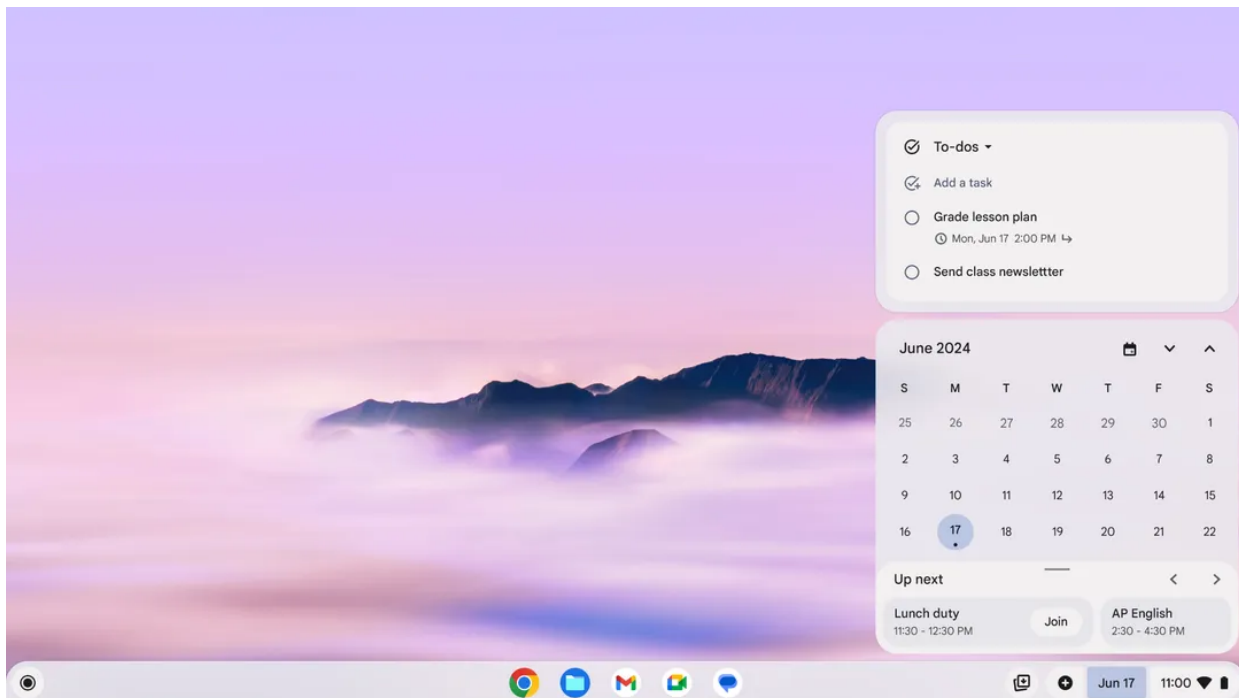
To-dos

Add a task

Grade lesson plan
Mon, Jun 17 2:00 PM

Send class newslettter

June 2024

| S | M | T | W | T | F | S |
|---|---|---|---|---|---|---|
| 25 | 26 | 27 | 28 | 29 | 30 | 1 |
| 2 | 3 | 4 | 5 | 6 | 7 | 8 |
| 9 | 10 | 11 | 12 | 13 | 14 | 15 |
| 16 | 17 | 18 | 19 | 20 | 21 | 22 |

Up next

Lunch duty
11:30 - 12:30 PM
Join

AP English
2:30 - 4:30 PM

Jun 17 11:00